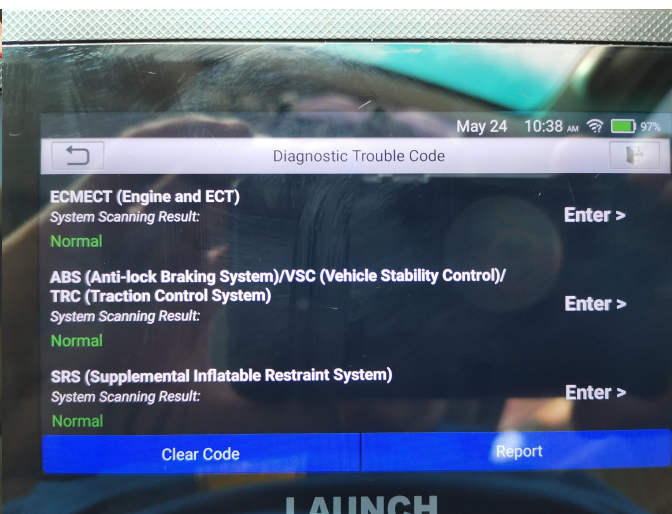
May 24 10:38 AM 97%

Diagnostic Trouble Code

ECMECT (Engine and ECT)
System Scanning Result:
Normal
Enter >

ABS (Anti-lock Braking System)/VSC (Vehicle Stability Control)/ TRC (Traction Control System)
System Scanning Result:
Normal
Enter >

SRS (Supplemental Inflatable Restraint System)
System Scanning Result:
Normal
Enter >

Clear Code
Report

LAUNCH